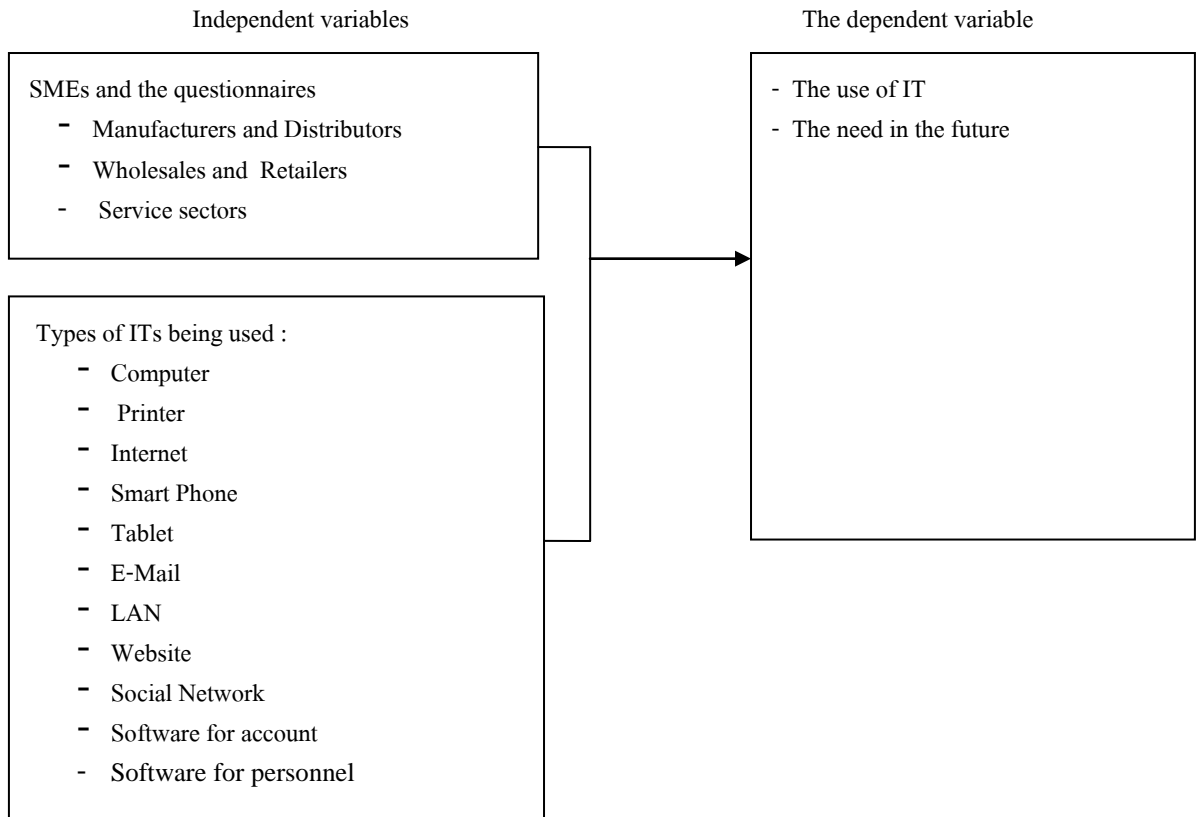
Independent variables

The dependent variable

SMEs and the questionnaires
- Manufacturers and Distributors
- Wholesales and Retailers
- Service sectors

Types of ITs being used :
- Computer
- Printer
- Internet
- Smart Phone
- Tablet
- E-Mail
- LAN
- Website
- Social Network
- Software for account
- Software for personnel

- The use of IT
- The need in the future